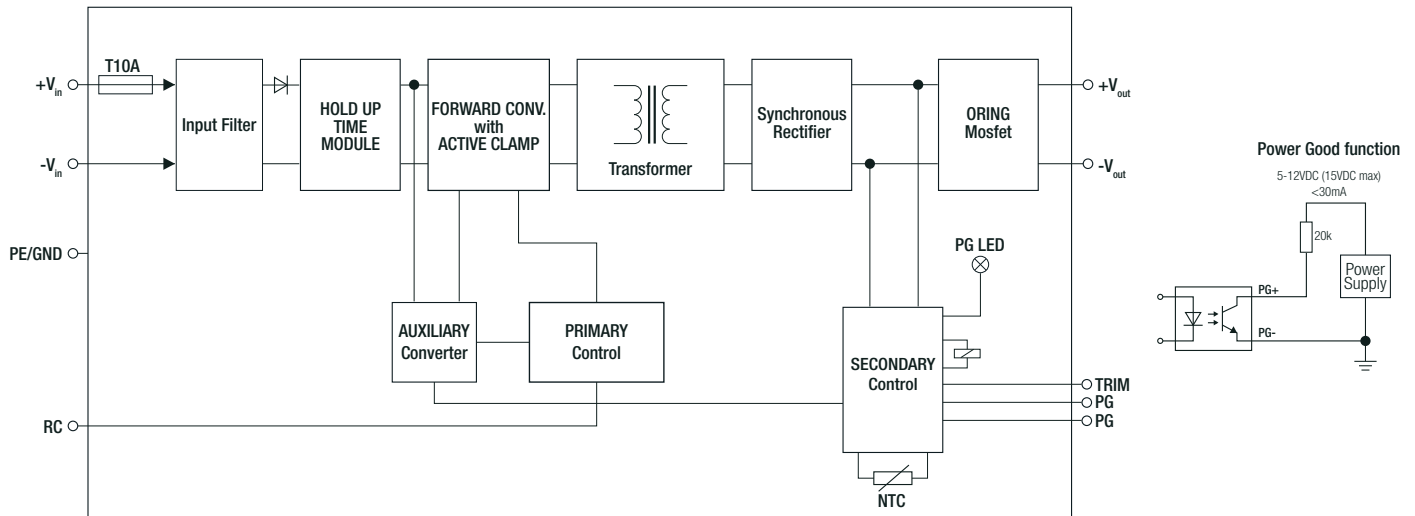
T10A

$+V_{in}$

$-V_{in}$

PE/GND

RC

Input Filter

HOLD UP TIME MODULE

FORWARD CONV. with ACTIVE CLAMP

Transformer

Synchronous Rectifier

ORING Mosfet

$+V_{out}$

$-V_{out}$

PG LED

AUXILIARY Converter

PRIMARY Control

SECONDARY Control

TRIM

PG

PG

NTC

Power Good function

5-12VDC (15VDC max)
<30mA

20k

Power Supply

PG+

PG-